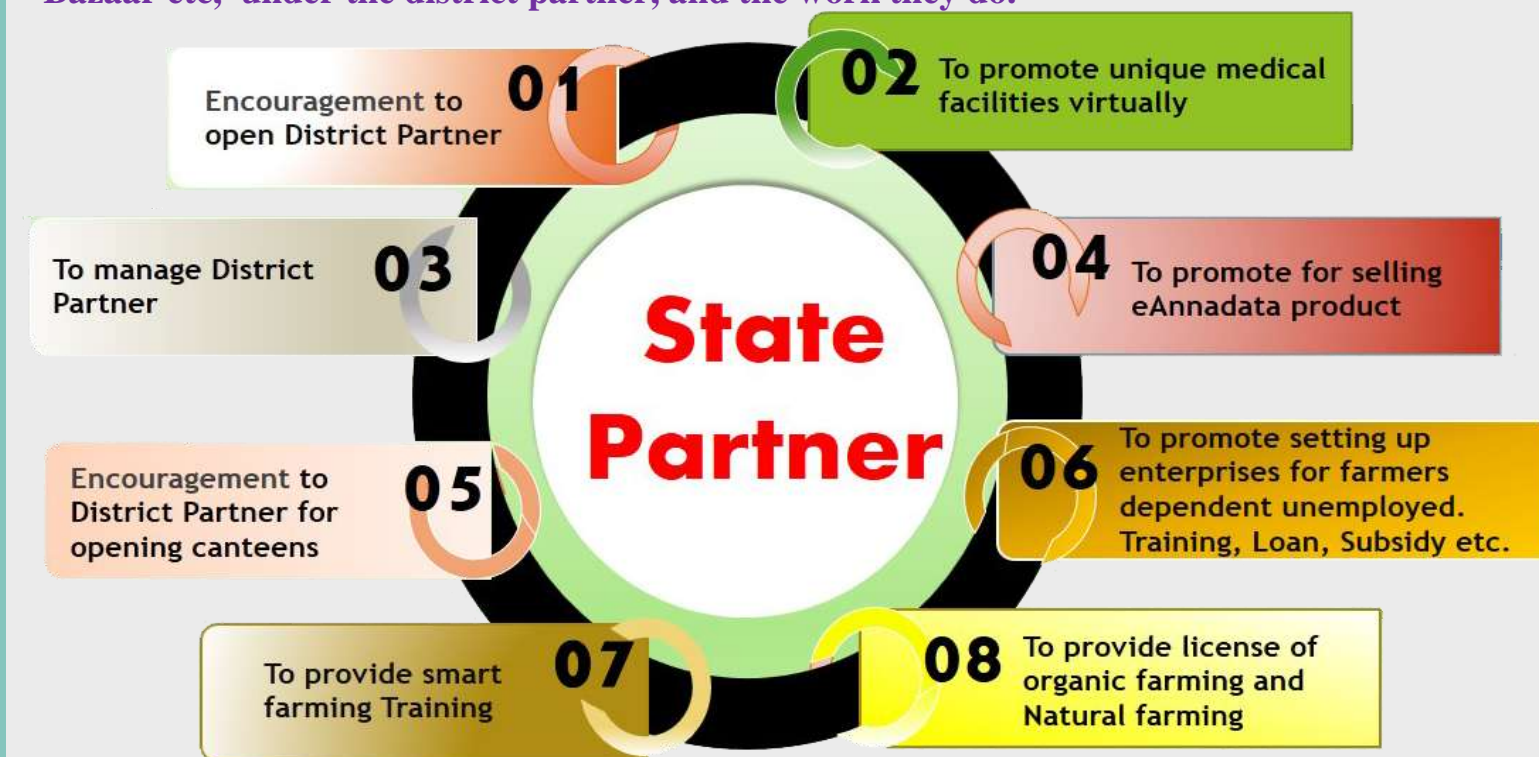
Bazaar etc, under the district partner, and the work they do.

01 Encouragement to open District Partner

02 To promote unique medical facilities virtually

03 To manage District Partner

04 To promote for selling eAnnadata product

State Partner

05 Encouragement to District Partner for opening canteens

06 To promote setting up enterprises for farmers dependent unemployed. Training, Loan, Subsidy etc.

07 To provide smart farming Training

08 To provide license of organic farming and Natural farming